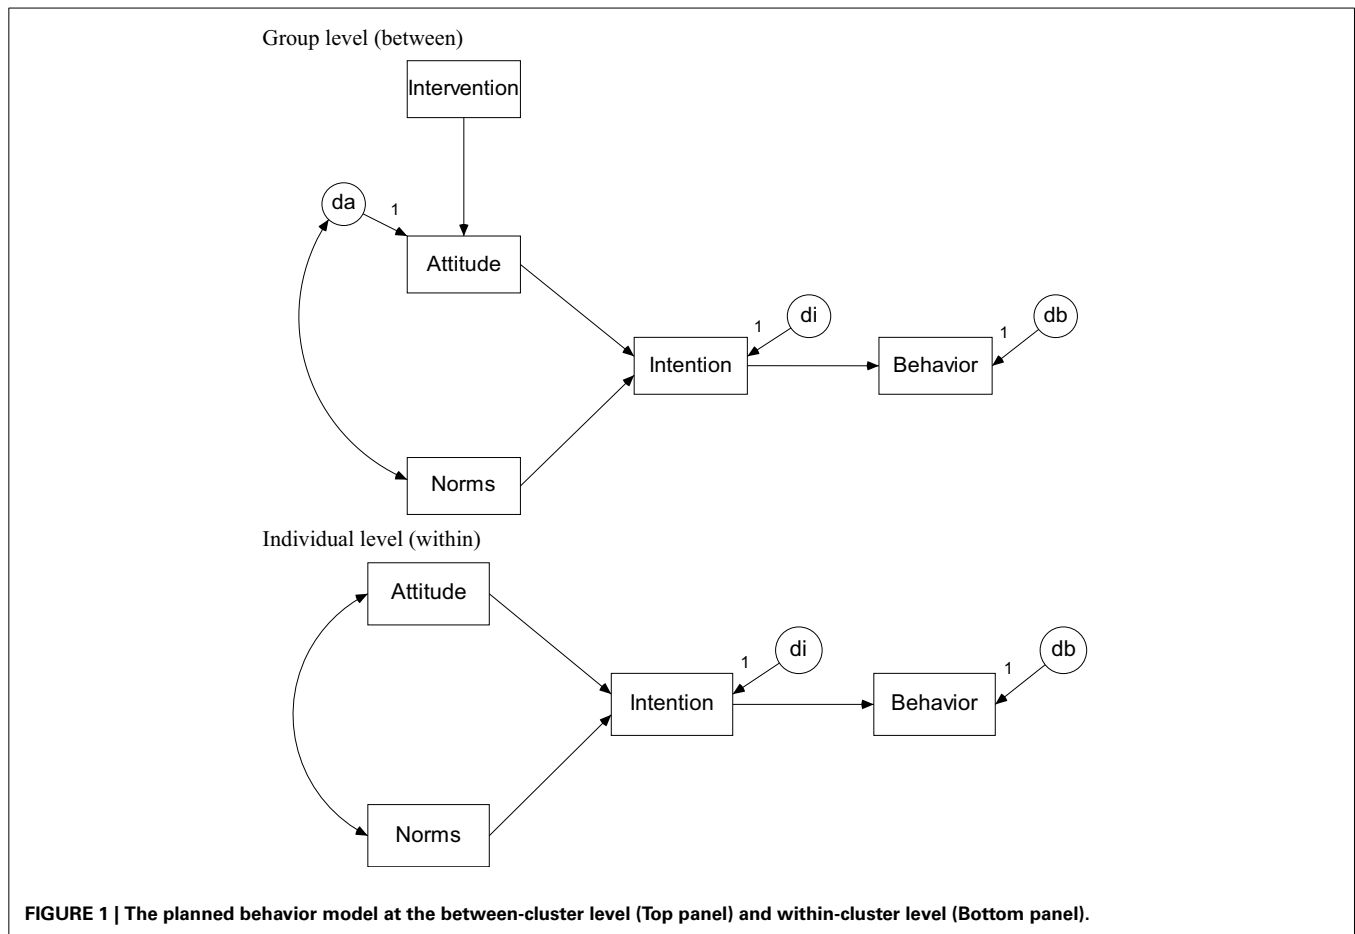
Group level (between)

Intervention

da

1

Attitude

1

di

1

db

Intention

Behavior

Norms

Individual level (within)

Attitude

1

di

1

db

Intention

Behavior

Norms

FIGURE 1 | The planned behavior model at the between-cluster level (Top panel) and within-cluster level (Bottom panel).